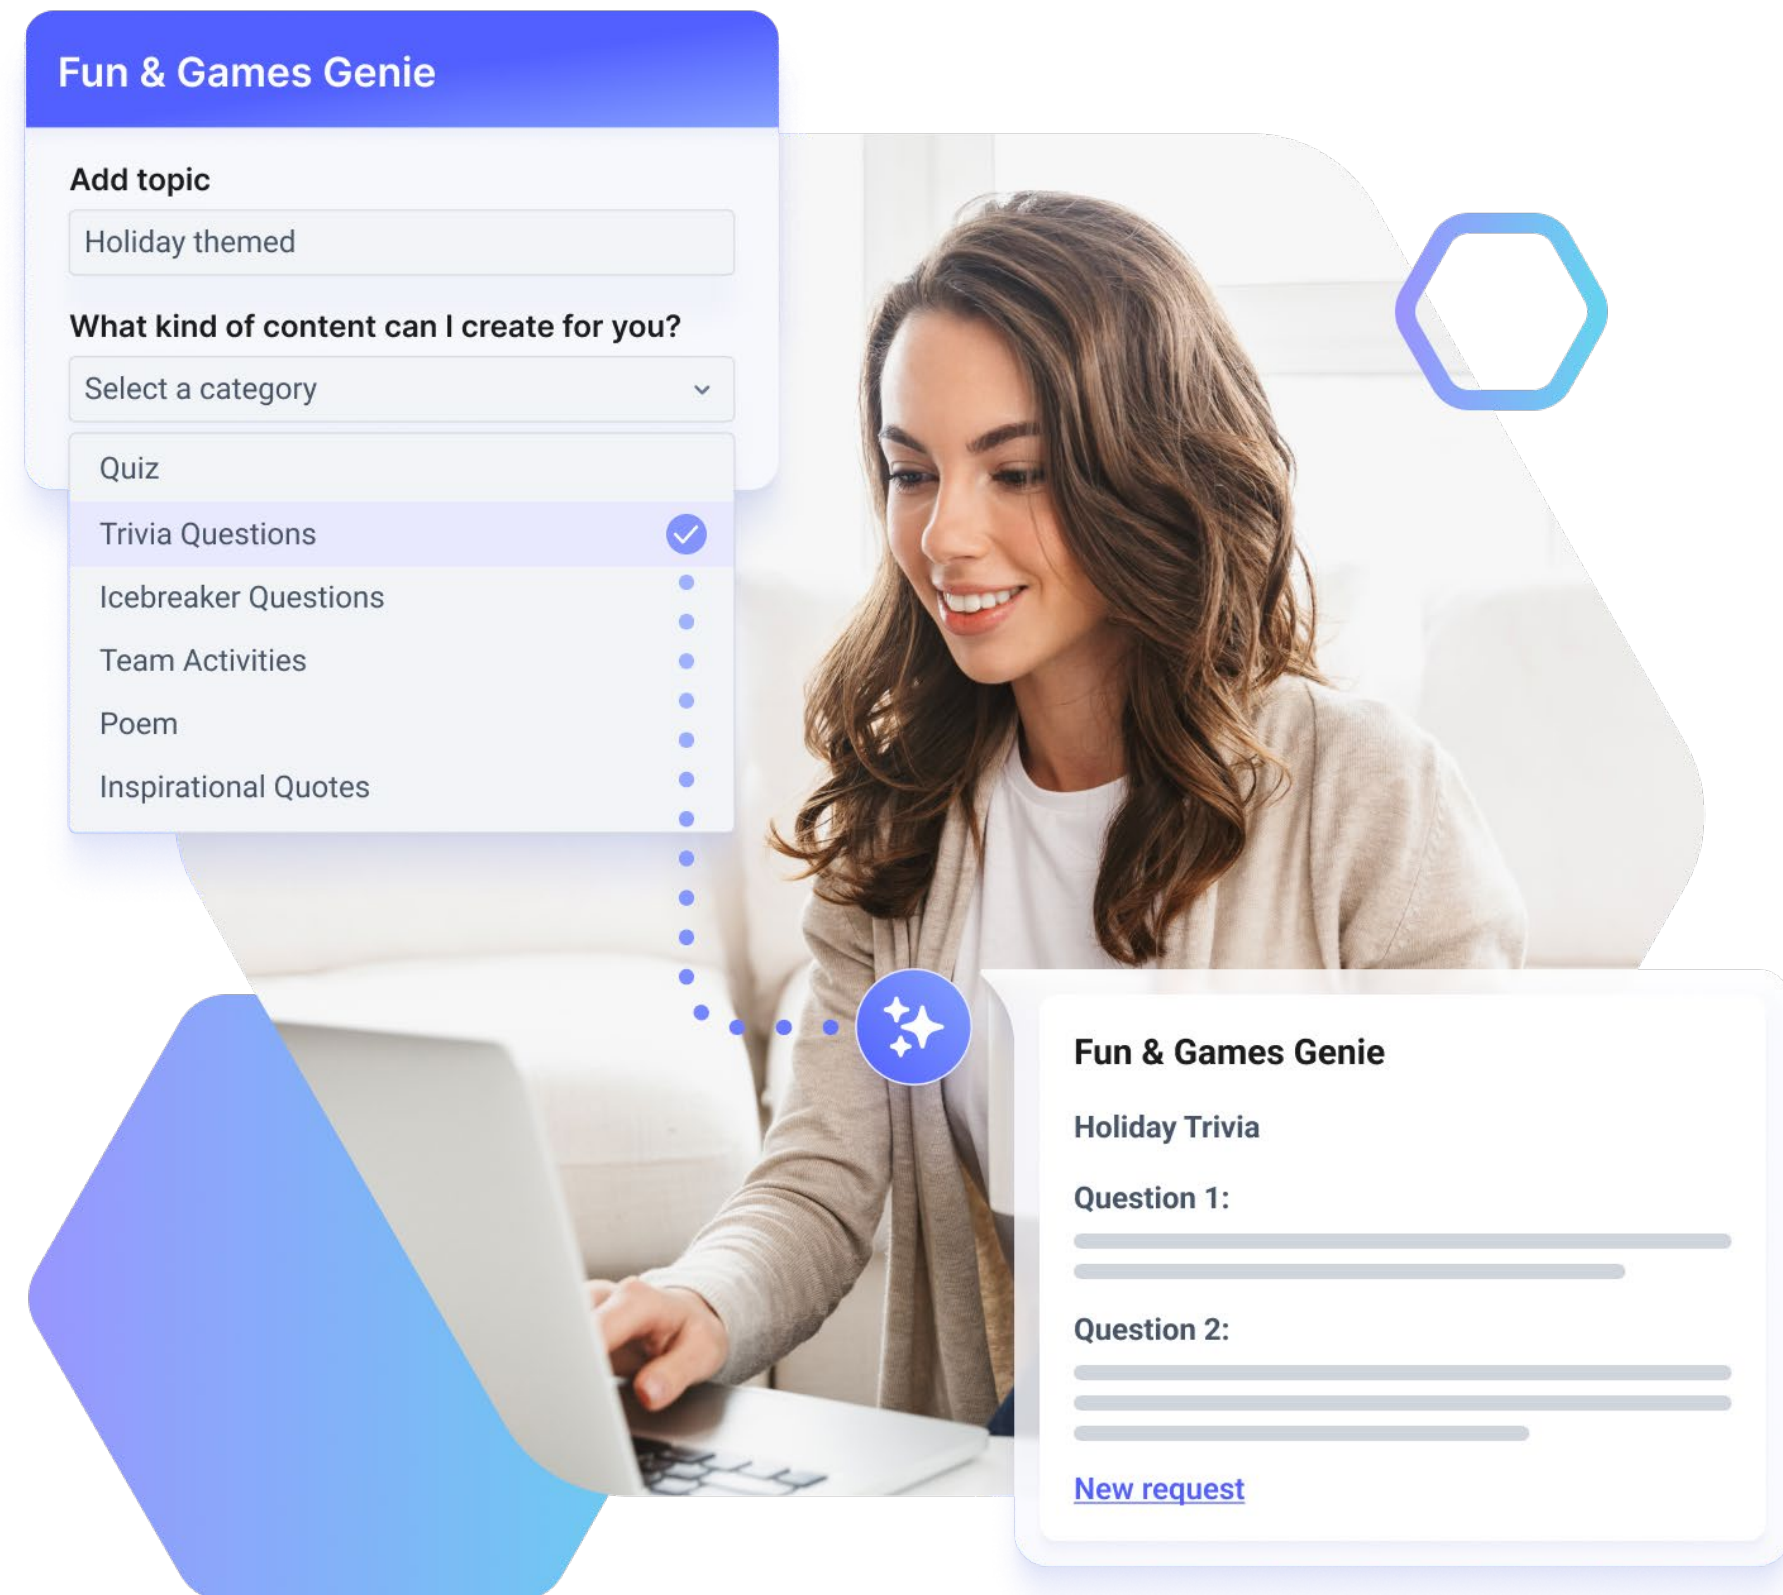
Fun & Games Genie

Add topic

Holiday themed

What kind of content can I create for you?

Select a category

Quiz

Trivia Questions

Icebreaker Questions

Team Activities

Poem

Inspirational Quotes

Fun & Games Genie

Holiday Trivia

Question 1:

Question 2:

New request